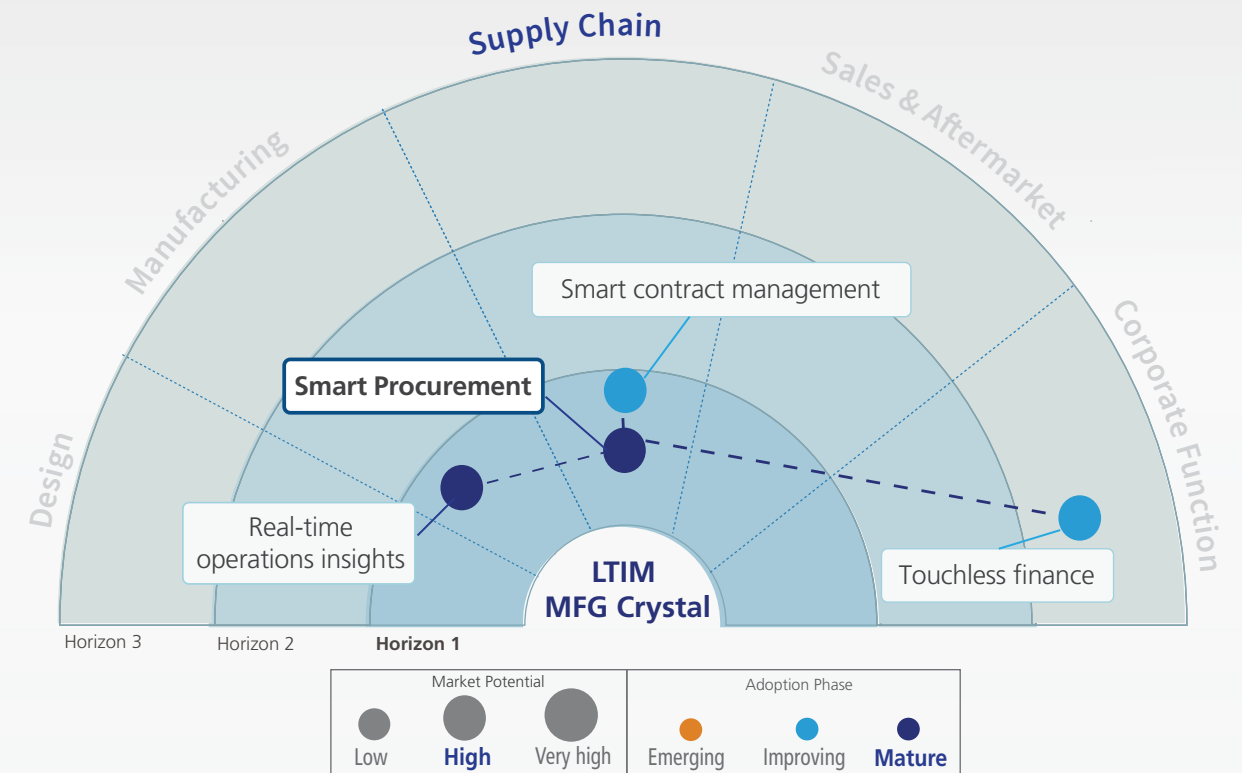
Supply Chain

Sales & Aftermarket

Manufacturing

Corporate Function

Design

Smart contract management

Smart Procurement

Real-time operations insights

Touchless finance

LTIM MFG Crystal

Horizon 3

Horizon 2

Horizon 1

| Market Potential | Adoption Phase |
|---|---|
| Low High Very high | Emerging Improving Mature |